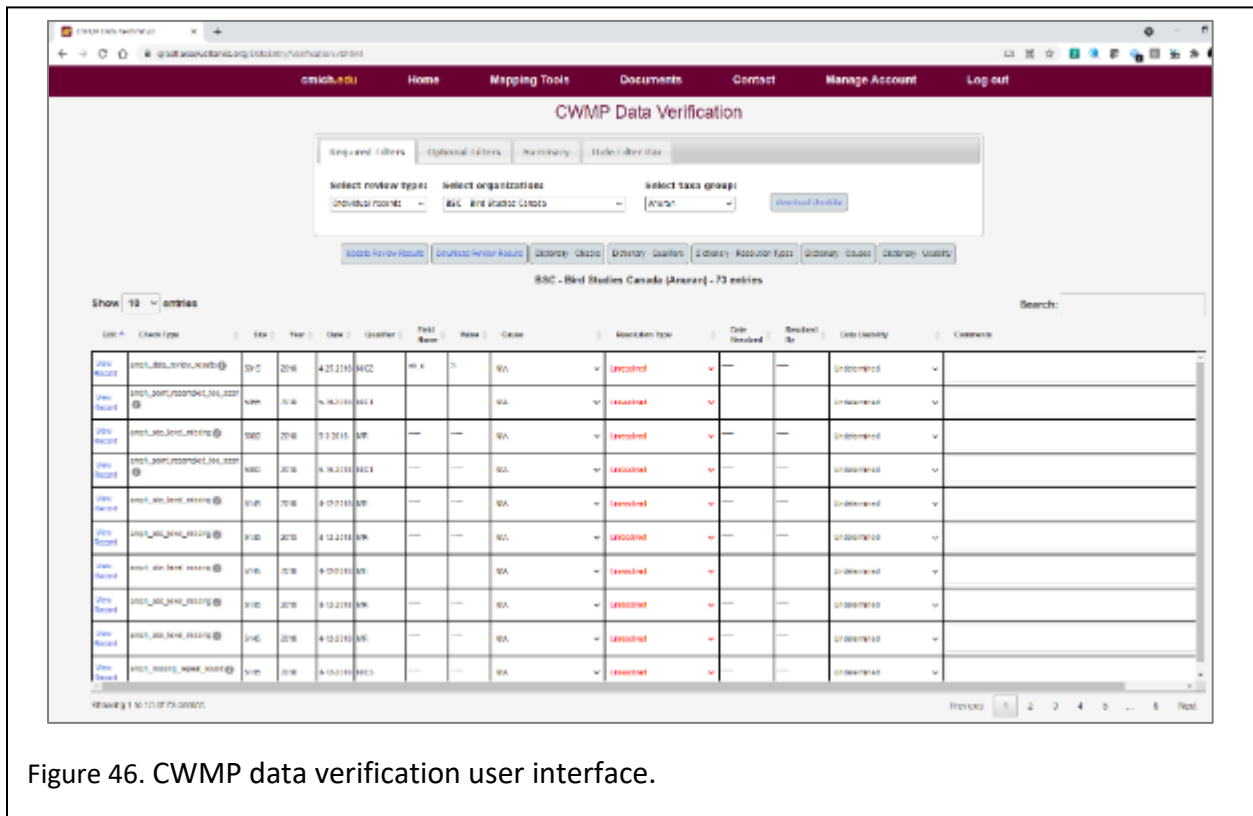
cmich.edu Home Mapping Tools Documents Contact Manage Account Log out

CWMP Data Verification

Required Filters | Optional Filters | Summary | Hide Filter Bar

Select review type: Individual Records
Select organization: BSC - Bird Studies Canada
Select taxa group: Avian
Download Checklist

Export Review Results | Download Review Results | Dictionary - Checks | Dictionary - Qualifiers | Dictionary - Resolution Types | Dictionary - Causes | Dictionary - Usability

BSC - Bird Studies Canada (Avian) - 73 entries

Show 10 entries

Search:

| Edit | Check Type | Site | Year | Date | Qualifier | Field Name | Value | Cause | Resolution Type | Date Resolved | Resolved By | Data Usability | Comments |
|---|---|---|---|---|---|---|---|---|---|---|---|---|---|
| View Record | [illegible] | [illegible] | 2016 | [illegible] | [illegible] | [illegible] | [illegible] | N/A | Unresolved | — | — | Undetermined | |
| View Record | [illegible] | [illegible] | 2016 | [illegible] | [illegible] | | | N/A | Unresolved | | | Undetermined | |
| View Record | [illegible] | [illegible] | 2016 | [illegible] | MR | — | — | N/A | Unresolved | — | — | Undetermined | |
| View Record | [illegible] | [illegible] | 2016 | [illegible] | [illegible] | — | — | N/A | Unresolved | — | — | Undetermined | |
| View Record | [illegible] | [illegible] | 2016 | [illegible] | MR | — | — | N/A | Unresolved | — | — | Undetermined | |
| View Record | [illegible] | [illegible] | 2016 | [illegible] | MR | — | — | N/A | Unresolved | — | — | Undetermined | |
| View Record | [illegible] | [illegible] | 2016 | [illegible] | MR | | | N/A | Unresolved | | | Undetermined | |
| View Record | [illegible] | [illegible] | 2016 | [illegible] | MR | — | — | N/A | Unresolved | — | — | Undetermined | |
| View Record | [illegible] | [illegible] | 2016 | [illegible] | MR | — | — | N/A | Unresolved | — | — | Undetermined | |
| View Record | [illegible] | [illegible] | 2016 | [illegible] | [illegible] | — | — | N/A | Unresolved | — | — | Undetermined | |

Showing 1 to 10 of 73 entries

Previous 1 2 3 4 5 ... 8 Next

Figure 46. CWMP data verification user interface.